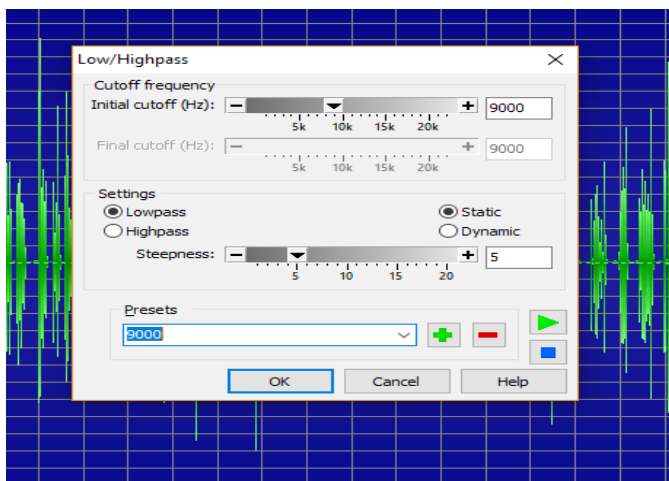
Low/Highpass

Cutoff frequency
Initial cutoff (Hz): − + 9000
5k 10k 15k 20k
Final cutoff (Hz): − + 9000
5k 10k 15k 20k

Settings
Lowpass
Highpass
Static
Dynamic
Steepness: − + 5
5 10 15 20

Presets
9000

OK Cancel Help